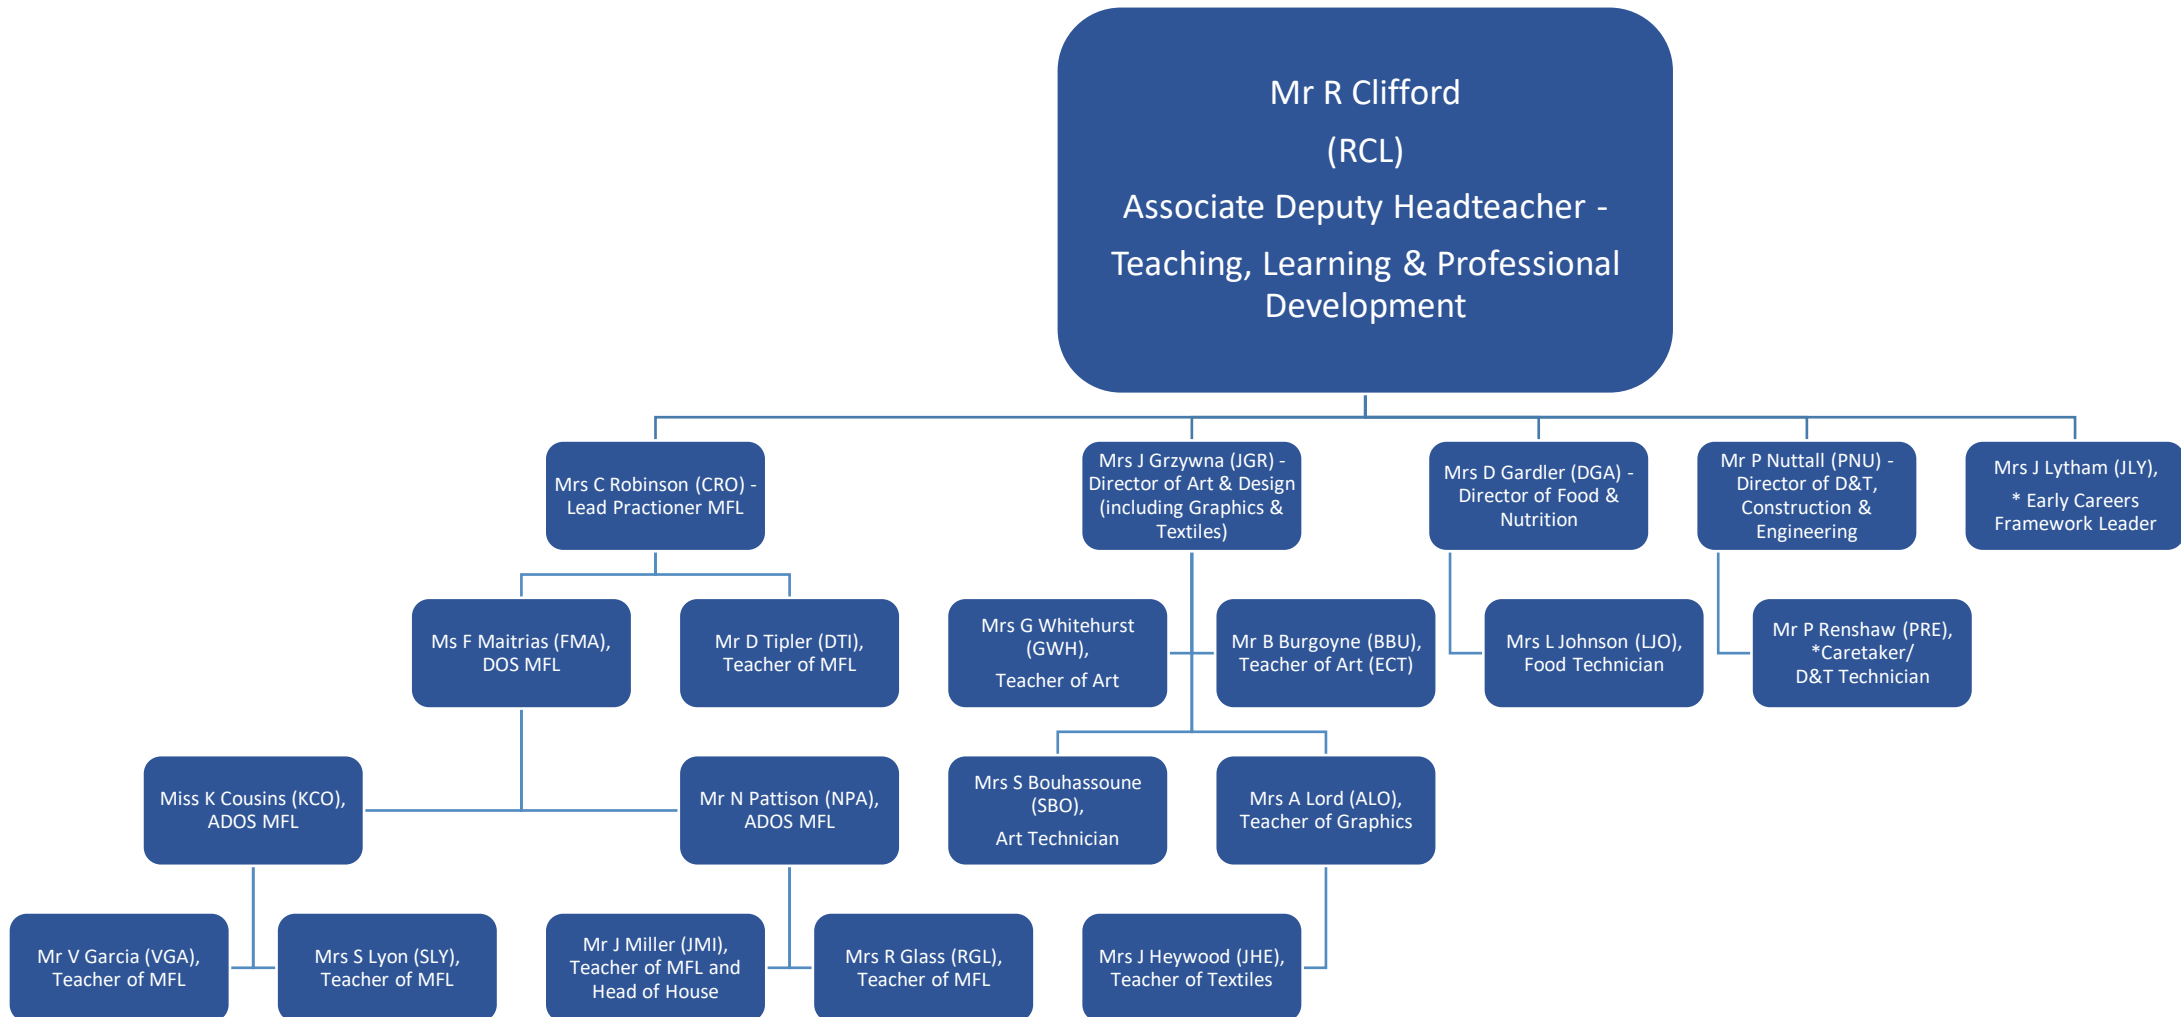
Mr R Clifford

(RCL)

Associate Deputy Headteacher -

Teaching, Learning & Professional Development

Mrs C Robinson (CRO) - Lead Practioner MFL

Mrs J Grzywna (JGR) - Director of Art & Design (including Graphics & Textiles)

Mrs D Gardler (DGA) - Director of Food & Nutrition

Mr P Nuttall (PNU) - Director of D&T, Construction & Engineering

Mrs J Lytham (JLY), * Early Careers Framework Leader

Ms F Maitrias (FMA), DOS MFL

Mr D Tipler (DTI), Teacher of MFL

Mrs G Whitehurst (GWH), Teacher of Art

Mr B Burgoyne (BBU), Teacher of Art (ECT)

Mrs L Johnson (LJO), Food Technician

Mr P Renshaw (PRE), *Caretaker/ D&T Technician

Miss K Cousins (KCO), ADOS MFL

Mr N Pattison (NPA), ADOS MFL

Mrs S Bouhassoune (SBO), Art Technician

Mrs A Lord (ALO), Teacher of Graphics

Mr V Garcia (VGA), Teacher of MFL

Mrs S Lyon (SLY), Teacher of MFL

Mr J Miller (JMI), Teacher of MFL and Head of House

Mrs R Glass (RGL), Teacher of MFL

Mrs J Heywood (JHE), Teacher of Textiles